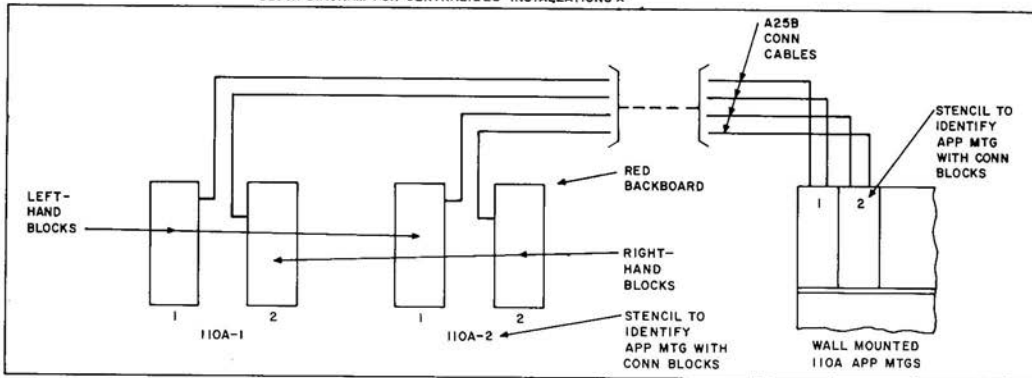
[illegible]

A25B CONN CABLES

STENCIL TO IDENTIFY APP MTG WITH CONN BLOCKS

RED BACKBOARD

LEFT-HAND BLOCKS

RIGHT-HAND BLOCKS

1 2

110A-1

1 2

110A-2

STENCIL TO IDENTIFY APP MTG WITH CONN BLOCKS

1 2

WALL MOUNTED 110A APP MTGS